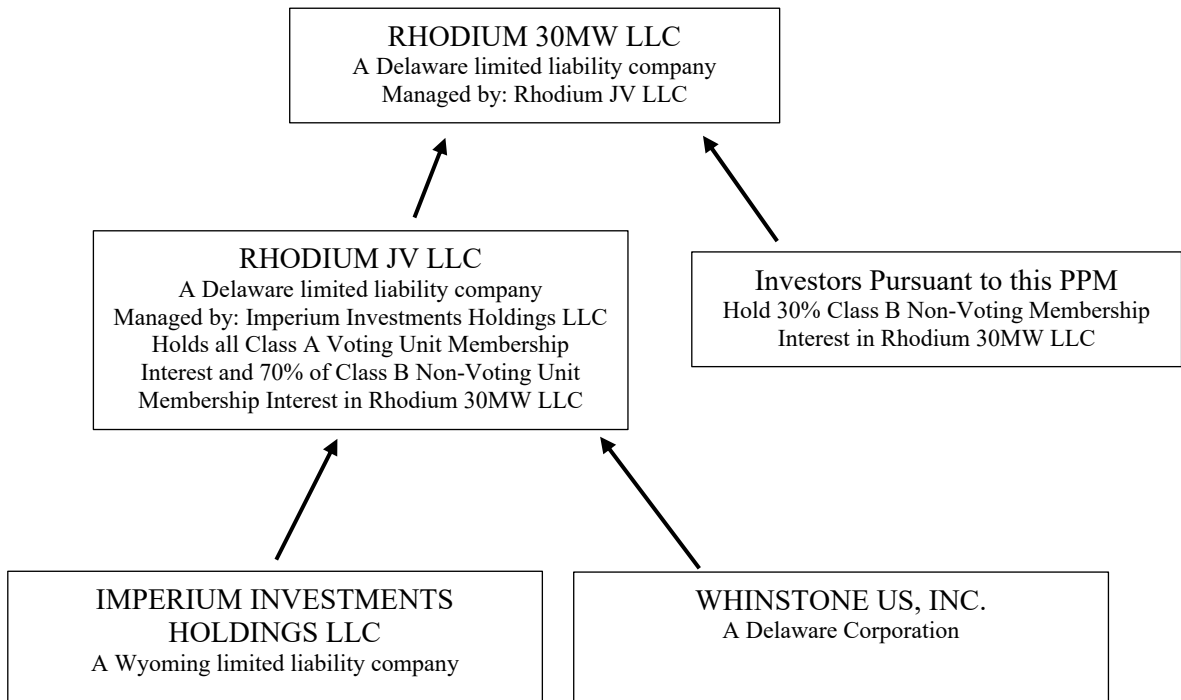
RHODIUM 30MW LLC
A Delaware limited liability company
Managed by: Rhodium JV LLC

RHODIUM JV LLC
A Delaware limited liability company
Managed by: Imperium Investments Holdings LLC
Holds all Class A Voting Unit Membership Interest and 70% of Class B Non-Voting Unit Membership Interest in Rhodium 30MW LLC

Investors Pursuant to this PPM
Hold 30% Class B Non-Voting Membership Interest in Rhodium 30MW LLC

IMPERIUM INVESTMENTS HOLDINGS LLC
A Wyoming limited liability company

WHINSTONE US, INC.
A Delaware Corporation